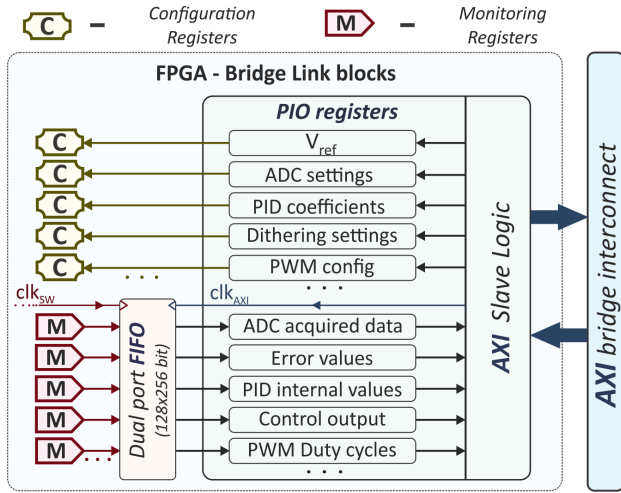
C – Configuration Registers
M – Monitoring Registers

FPGA - Bridge Link blocks

PIO registers

C
C
C
C
C

$V_{ref}$
ADC settings
PID coefficients
Dithering settings
PWM config
. . .
. . .

$clk_{SW}$
$clk_{AXI}$

M
M
M
M
M

Dual port FIFO
(128x256 bit)

ADC acquired data
Error values
PID internal values
Control output
PWM Duty cycles
. . .

AXI Slave Logic

AXI bridge interconnect